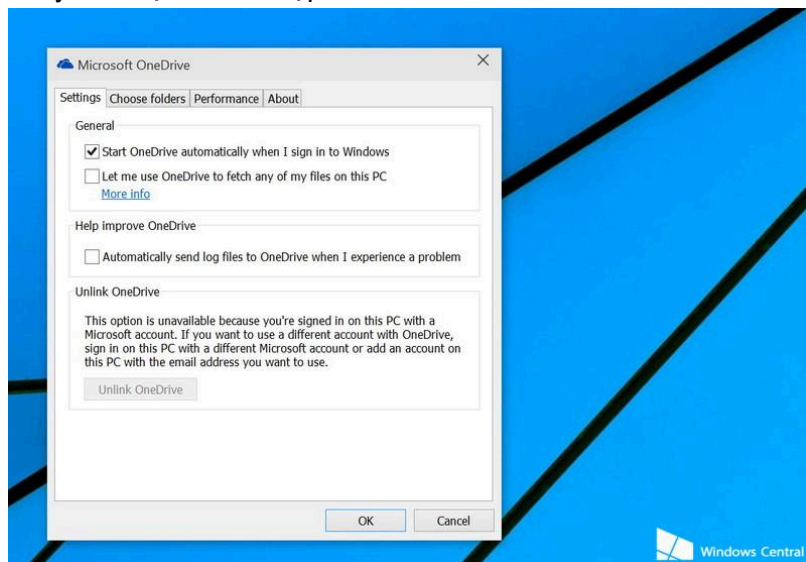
Microsoft OneDrive

Settings | Choose folders | Performance | About

General

Start OneDrive automatically when I sign in to Windows

Let me use OneDrive to fetch any of my files on this PC
More info

Help improve OneDrive

Automatically send log files to OneDrive when I experience a problem

Unlink OneDrive

This option is unavailable because you're signed in on this PC with a Microsoft account. If you want to use a different account with OneDrive, sign in on this PC with a different Microsoft account or add an account on this PC with the email address you want to use.

Unlink OneDrive

OK | Cancel

Windows Central